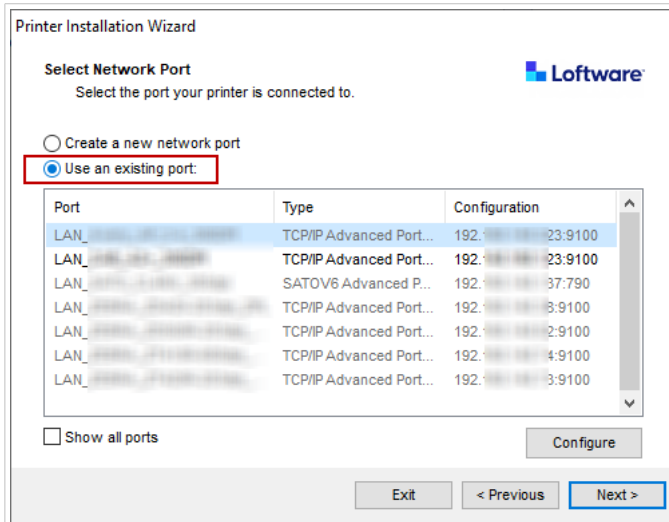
Printer Installation Wizard

Select Network Port

Select the port your printer is connected to.

Loftware

Create a new network port

Use an existing port:

| Port | Type | Configuration |
|---|---|---|
| LAN_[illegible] | TCP/IP Advanced Port... | 192.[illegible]23:9100 |
| LAN_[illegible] | TCP/IP Advanced Port... | 192.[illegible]23:9100 |
| LAN_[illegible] | SATOV6 Advanced P... | 192.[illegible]37:790 |
| LAN_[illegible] | TCP/IP Advanced Port... | 192.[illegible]8:9100 |
| LAN_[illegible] | TCP/IP Advanced Port... | 192.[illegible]2:9100 |
| LAN_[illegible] | TCP/IP Advanced Port... | 192.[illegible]4:9100 |
| LAN_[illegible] | TCP/IP Advanced Port... | 192.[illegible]3:9100 |

Show all ports

Configure

Exit

< Previous

Next >